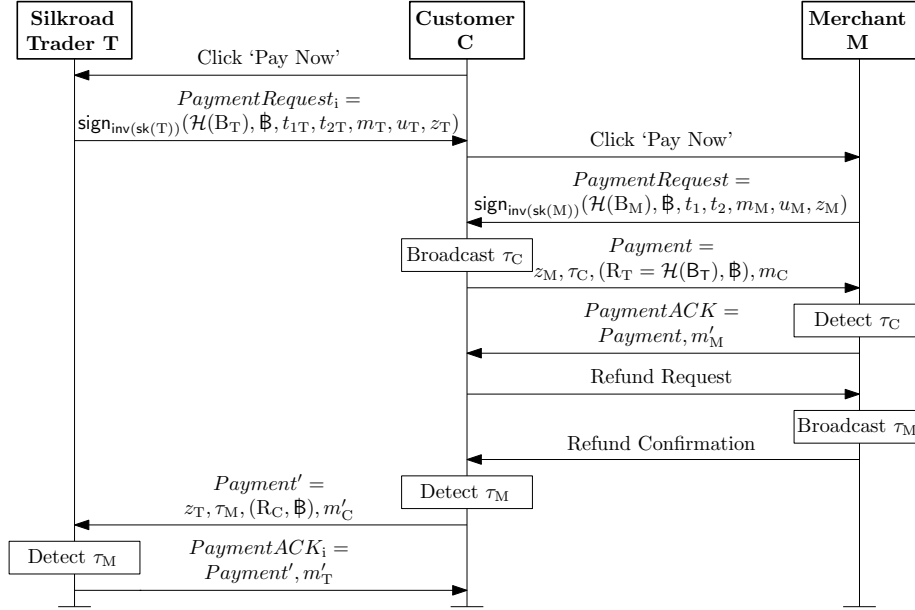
Silkroad Trader T

Customer C

Merchant M

Click 'Pay Now'

$PaymentRequest_{\text{i}} =$ $\mathsf{sign}_{\mathsf{inv(sk(T))}}(\mathcal{H}(\text{B}_{\text{T}}), ฿, t_{1\text{T}}, t_{2\text{T}}, m_{\text{T}}, u_{\text{T}}, z_{\text{T}})$

Click 'Pay Now'

$PaymentRequest =$ $\mathsf{sign}_{\mathsf{inv(sk(M))}}(\mathcal{H}(\text{B}_{\text{M}}), ฿, t_1, t_2, m_{\text{M}}, u_{\text{M}}, z_{\text{M}})$

Broadcast $\tau_{\text{C}}$

$Payment =$ $z_{\text{M}}, \tau_{\text{C}}, (\text{R}_{\text{T}} = \mathcal{H}(\mathsf{B}_{\text{T}}), ฿), m_{\text{C}}$

$PaymentACK =$ $Payment, m'_{\text{M}}$

Detect $\tau_{\text{C}}$

Refund Request

Broadcast $\tau_{\text{M}}$

Refund Confirmation

$Payment' =$ $z_{\text{T}}, \tau_{\text{M}}, (\text{R}_{\text{C}}, ฿), m'_{\text{C}}$

Detect $\tau_{\text{M}}$

Detect $\tau_{\text{M}}$

$PaymentACK_{\text{i}} =$ $Payment', m'_{\text{T}}$